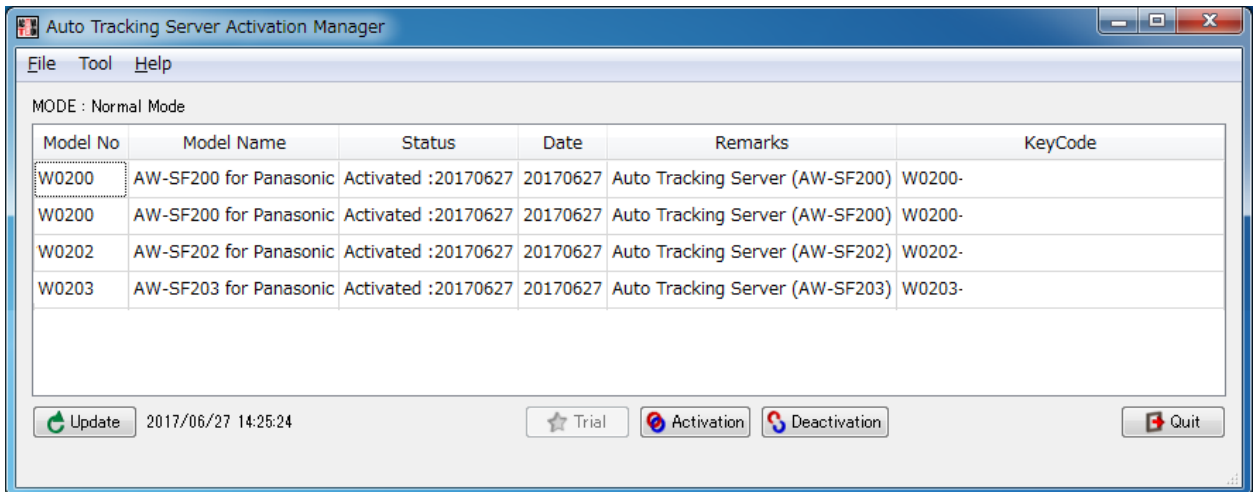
Auto Tracking Server Activation Manager

File Tool Help

MODE : Normal Mode

| Model No | Model Name | Status | Date | Remarks | KeyCode |
|---|---|---|---|---|---|
| W0200 | AW-SF200 for Panasonic | Activated :20170627 | 20170627 | Auto Tracking Server (AW-SF200) | W0200- |
| W0200 | AW-SF200 for Panasonic | Activated :20170627 | 20170627 | Auto Tracking Server (AW-SF200) | W0200- |
| W0202 | AW-SF202 for Panasonic | Activated :20170627 | 20170627 | Auto Tracking Server (AW-SF202) | W0202- |
| W0203 | AW-SF203 for Panasonic | Activated :20170627 | 20170627 | Auto Tracking Server (AW-SF203) | W0203- |

Update 2017/06/27 14:25:24 Trial Activation Deactivation Quit